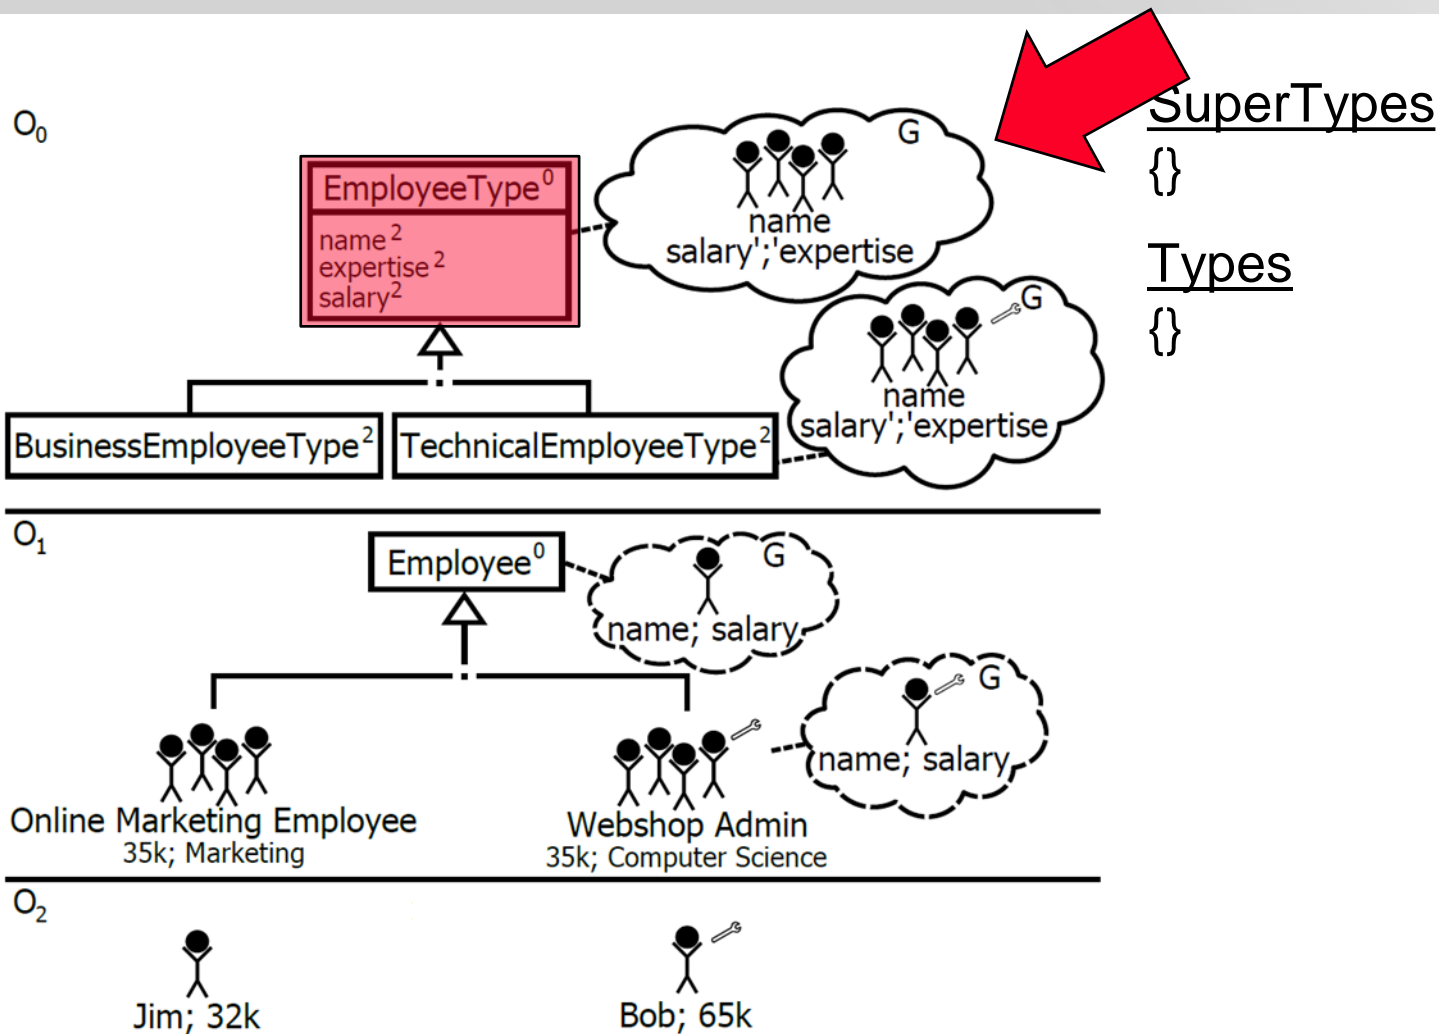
$O_0$

EmployeeType$^0$

name$^2$
expertise$^2$
salary$^2$

G

name
salary';'expertise

BusinessEmployeeType$^2$

TechnicalEmployeeType$^2$

G

name
salary';'expertise

SuperTypes
{}

Types
{}

$O_1$

Employee$^0$

G

name; salary

Online Marketing Employee
35k; Marketing

Webshop Admin
35k; Computer Science

G

name; salary

$O_2$

Jim; 32k

Bob; 65k